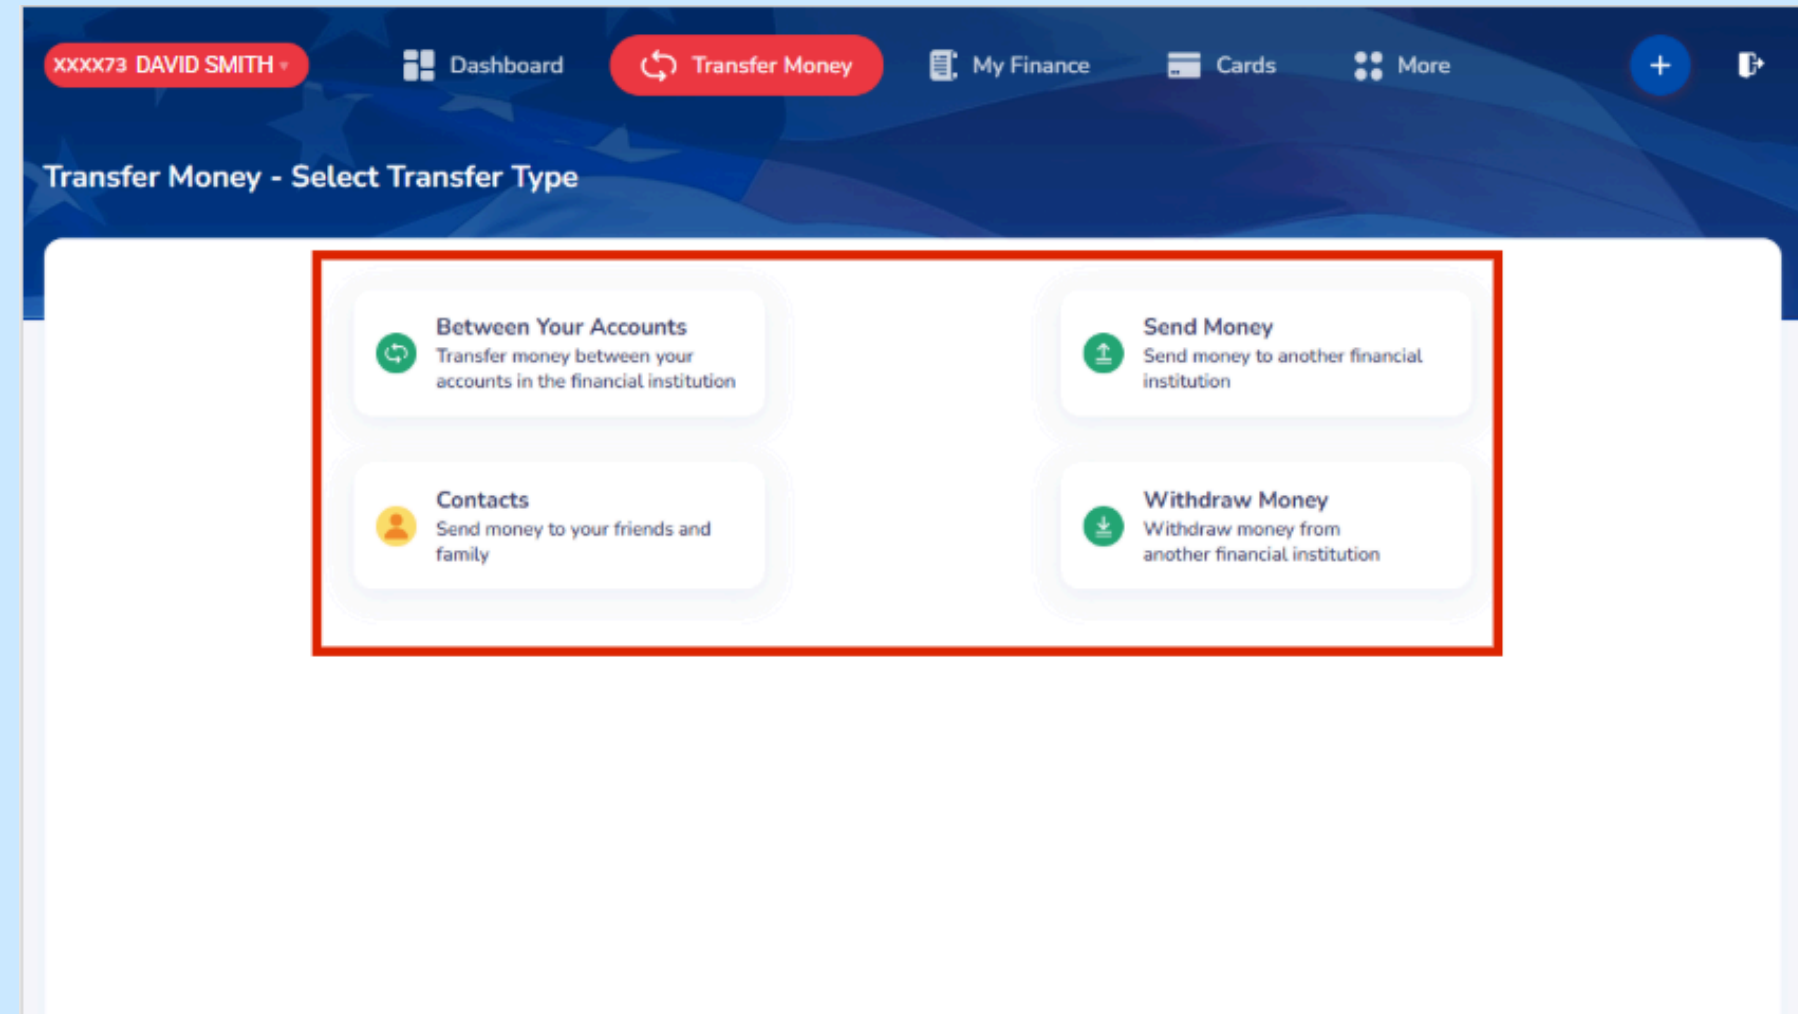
XXXX73 DAVID SMITH

Dashboard

Transfer Money

My Finance

Cards

More

+

Transfer Money - Select Transfer Type

Between Your Accounts
Transfer money between your accounts in the financial institution

Send Money
Send money to another financial institution

Contacts
Send money to your friends and family

Withdraw Money
Withdraw money from another financial institution